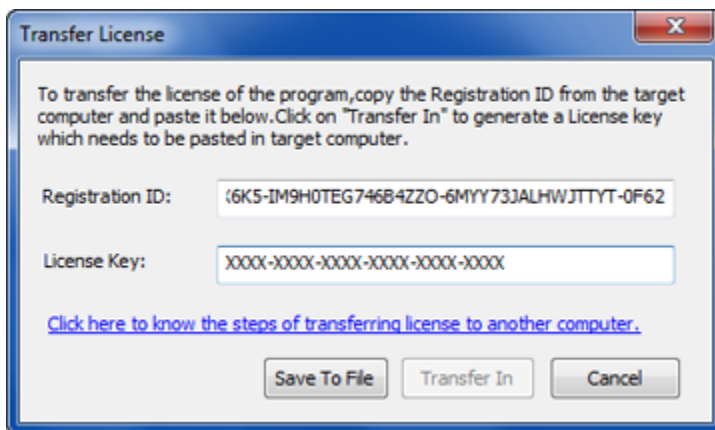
Transfer License

To transfer the license of the program,copy the Registration ID from the target computer and paste it below.Click on "Transfer In" to generate a License key which needs to be pasted in target computer.

Registration ID: (6K5-IM9H0TEG746B4ZZO-6MYY73JALHWJTTYT-0F62

License Key: XXXX-XXXX-XXXX-XXXX-XXXX-XXXX

Click here to know the steps of transferring license to another computer.

Save To File | Transfer In | Cancel